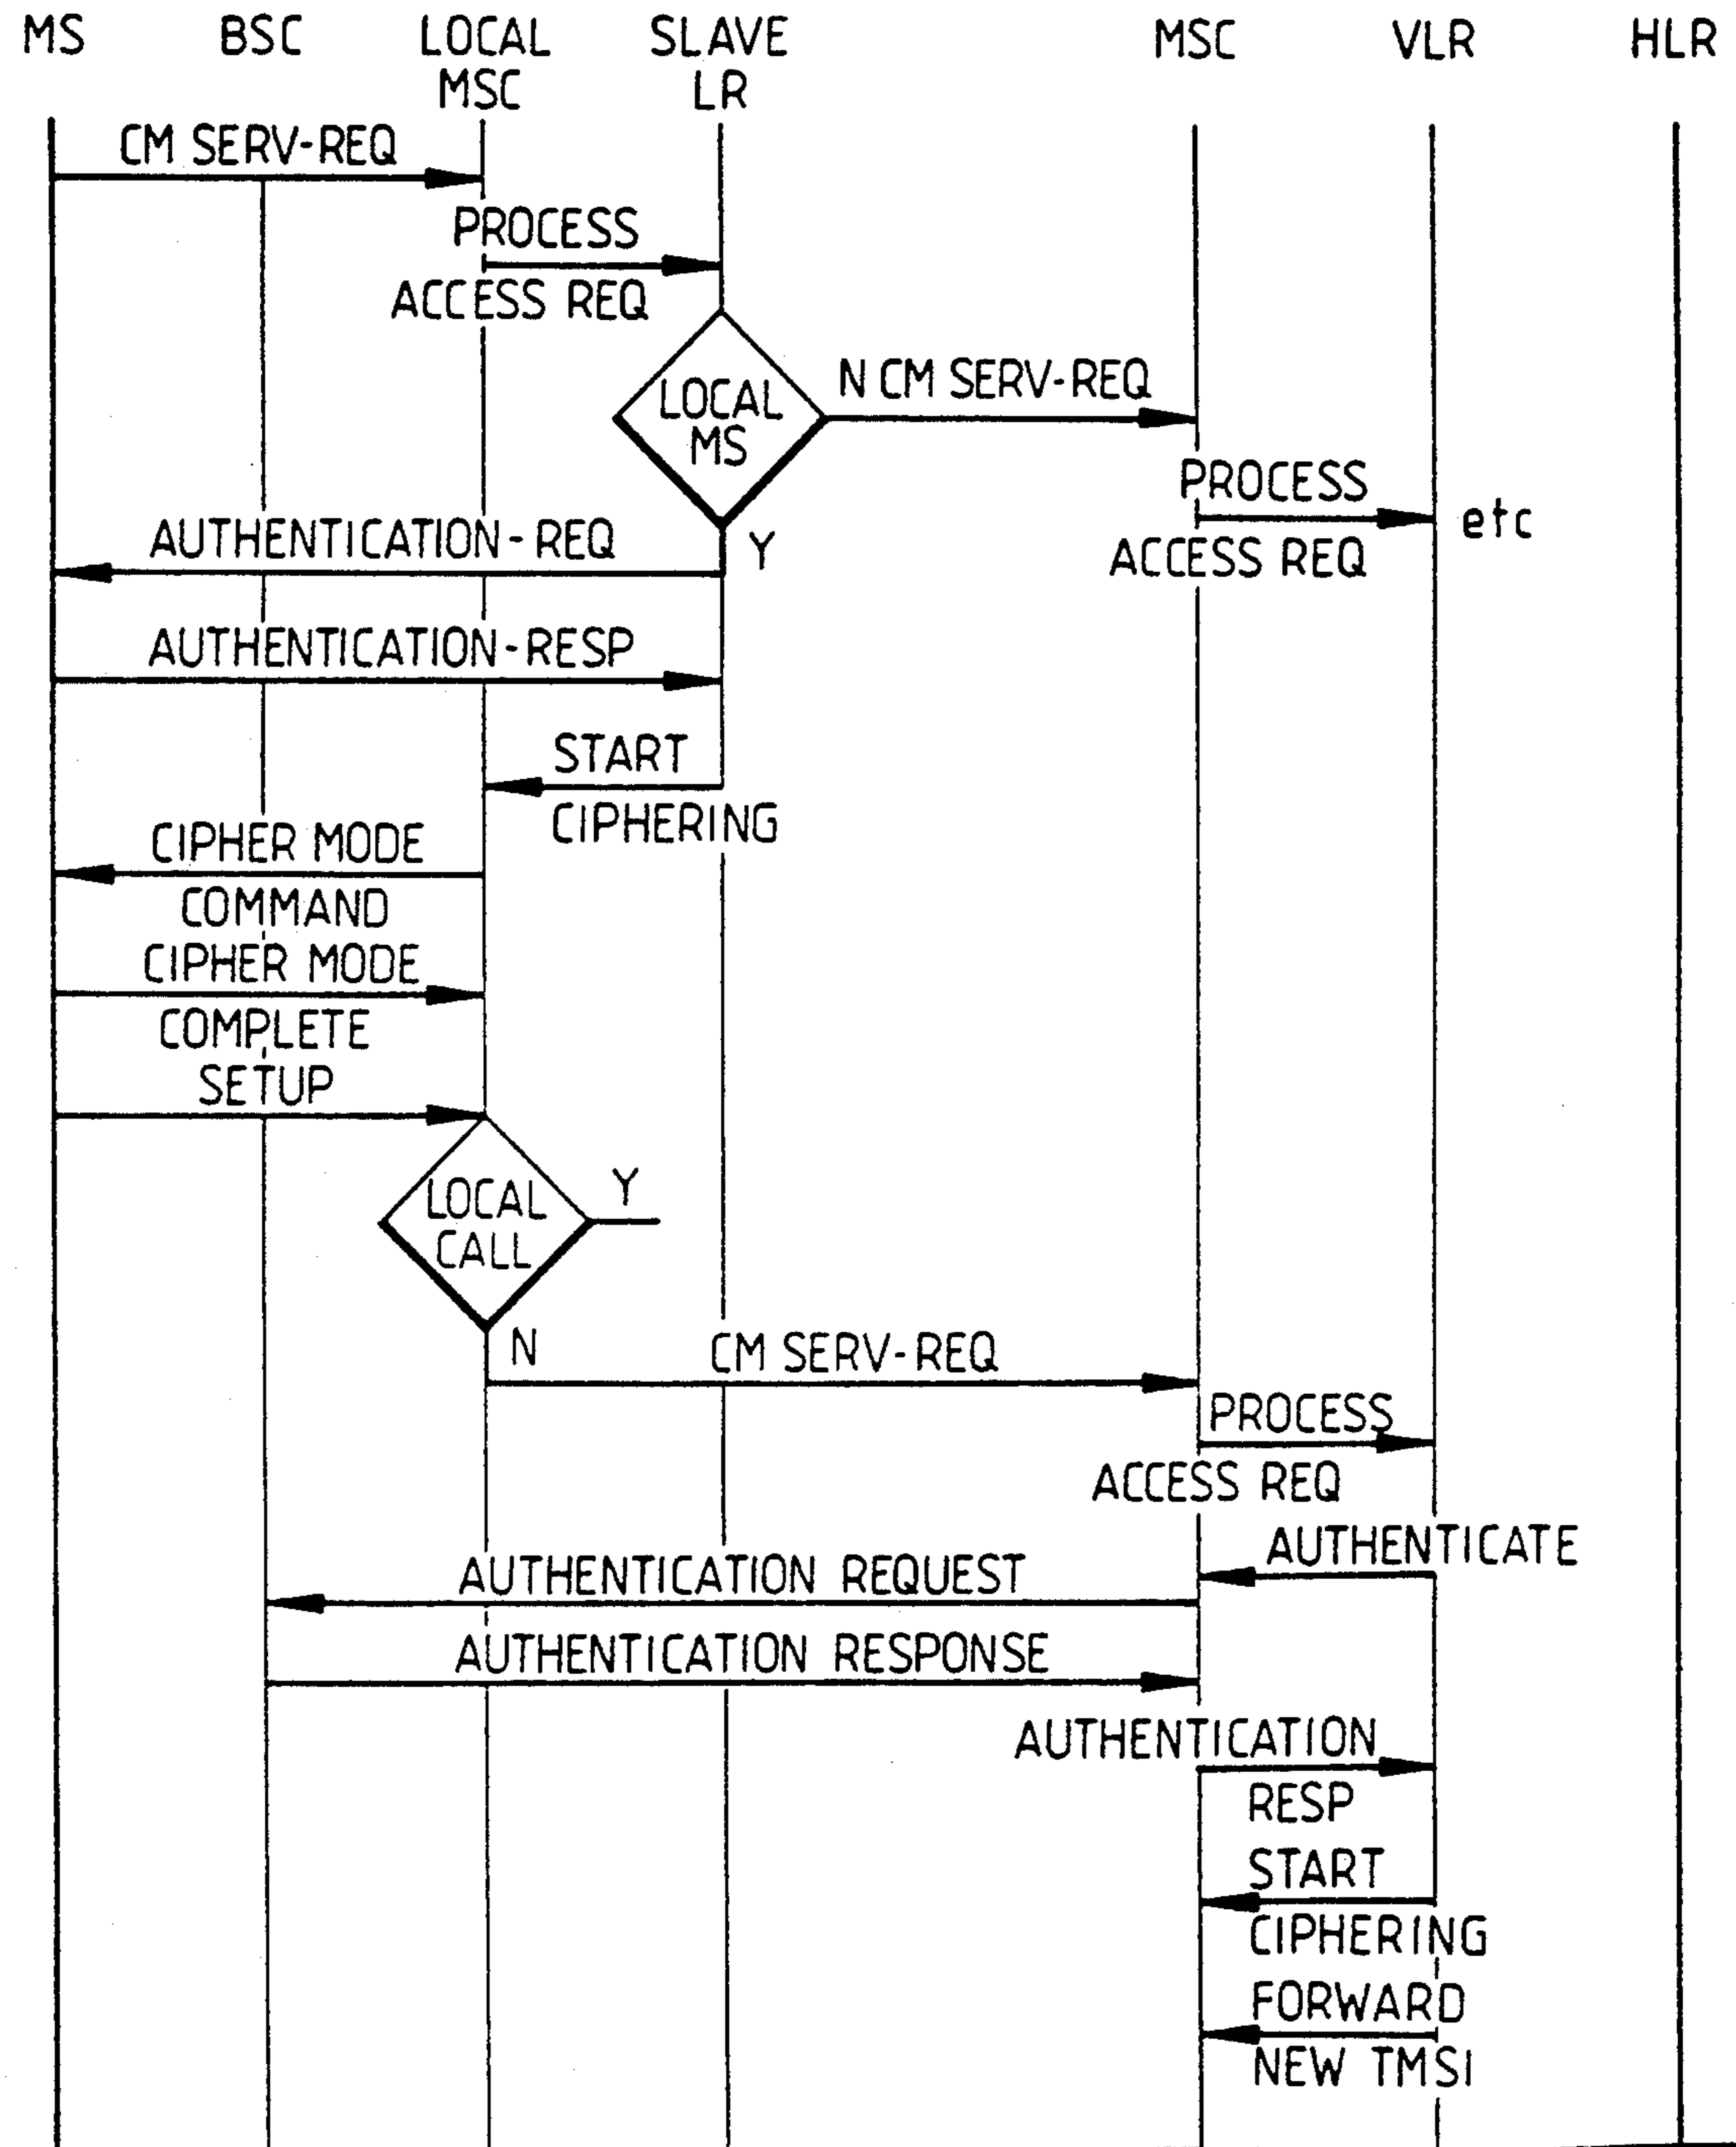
MS BSC LOCAL MSC SLAVE LR MSC VLR HLR

CM SERV-REQ

PROCESS ACCESS REQ

LOCAL MS

N CM SERV-REQ

PROCESS ACCESS REQ

etc

AUTHENTICATION-REQ

Y

AUTHENTICATION-RESP

START CIPHERING

CIPHER MODE COMMAND

CIPHER MODE COMPLETE

SETUP

LOCAL CALL

Y

N

CM SERV-REQ

PROCESS ACCESS REQ

AUTHENTICATE

AUTHENTICATION REQUEST

AUTHENTICATION RESPONSE

AUTHENTICATION RESP

START CIPHERING

FORWARD NEW TMSI